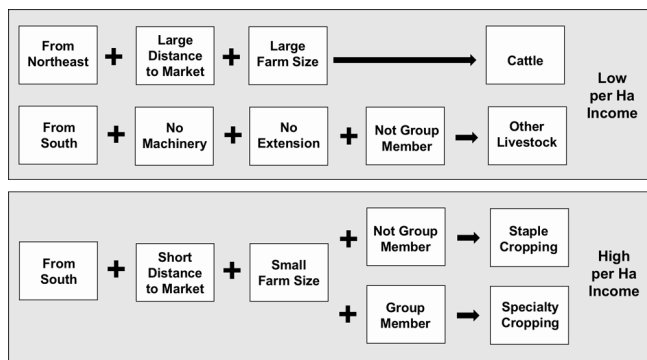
From Northeast + Large Distance to Market + Large Farm Size → Cattle

From South + No Machinery + No Extension + Not Group Member → Other Livestock

Low per Ha Income

From South + Short Distance to Market + Small Farm Size + Not Group Member → Staple Cropping

+ Group Member → Specialty Cropping

High per Ha Income